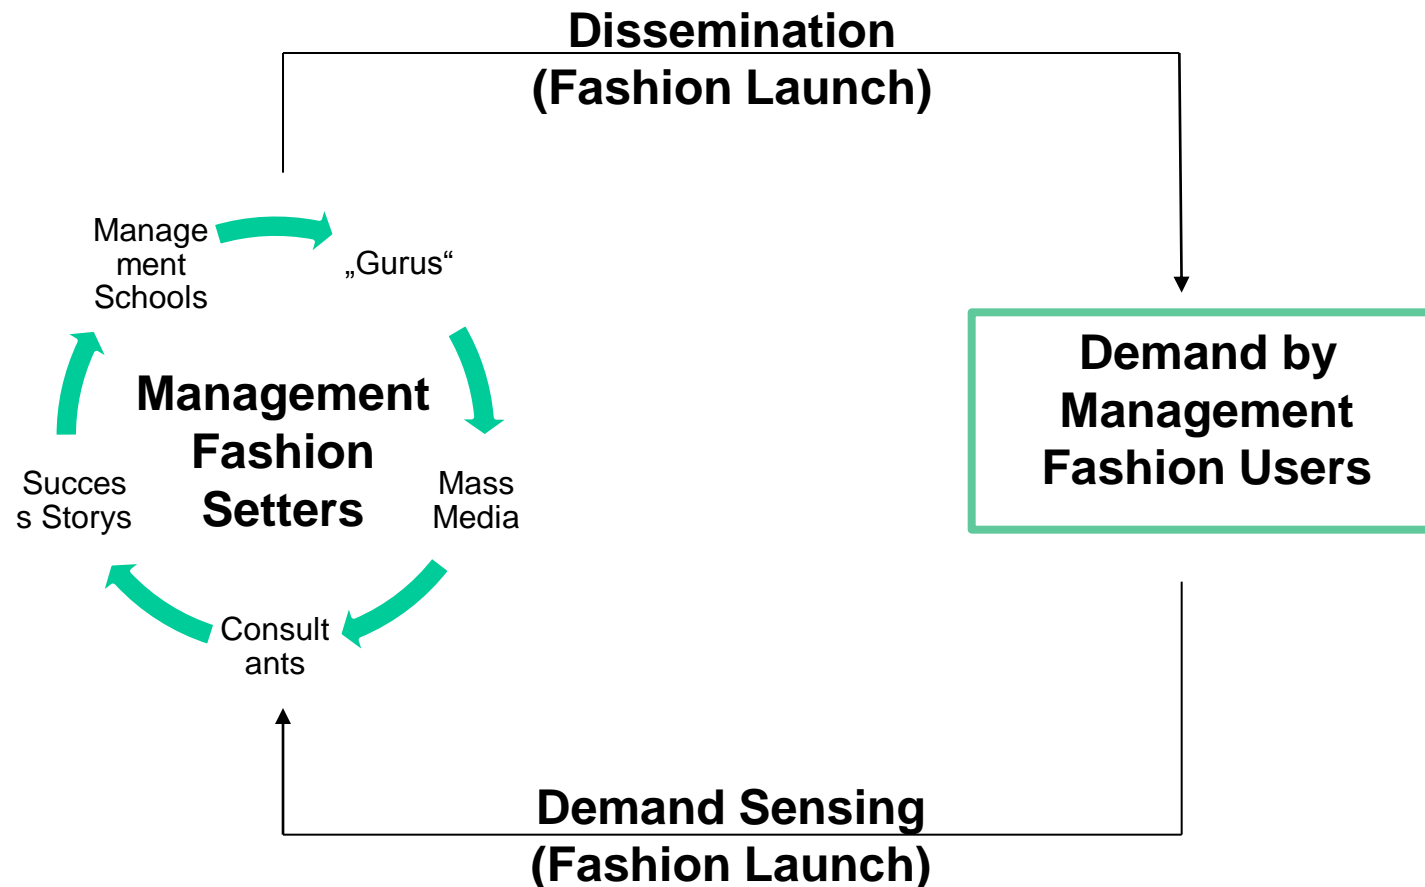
Dissemination
(Fashion Launch)

Manage ment Schools

„Gurus“

Management Fashion Setters

Succes s Storys

Mass Media

Consult ants

Demand by Management Fashion Users

Demand Sensing
(Fashion Launch)